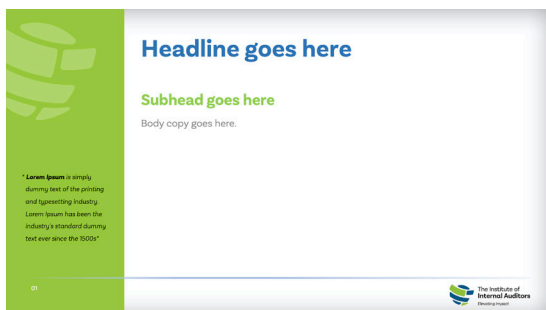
Headline goes here

Subhead goes here

Body copy goes here.

" Lorem Ipsum is simply dummy text of the printing and typesetting industry. Lorem Ipsum has been the industry's standard dummy text ever since the 1500s"

01

The Institute of Internal Auditors

Elevating Impact